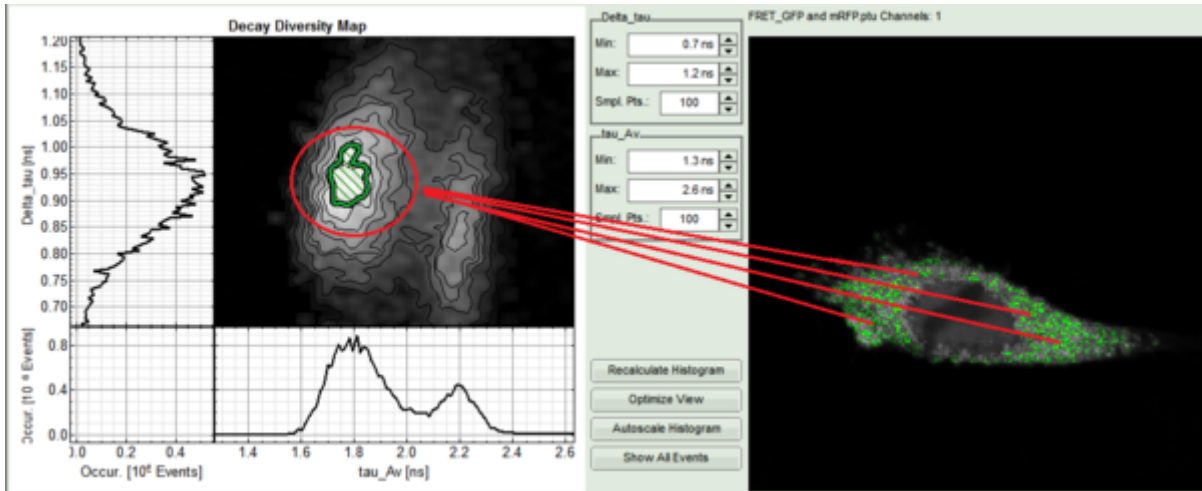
Decay Diversity Map

1.20
1.15
1.10
1.05
1.00
0.95
0.90
0.85
0.80
0.75
0.70
Delta_tau [ns]

0.8
0.4
0.0
Occur. [10 $^6$ Events]

0.0 0.2 0.4
Occur. [10$^6$ Events]

1.4 1.6 1.8 2.0 2.2 2.4 2.6
tau_Av [ns]

Delta_tau
Min: 0.7 ns
Max: 1.2 ns
Smpl. Pts.: 100

tau_Av
Min: 1.3 ns
Max: 2.6 ns
Smpl. Pts.: 100

Recalculate Histogram
Optimize View
Autoscale Histogram
Show All Events

FRET_GFP and mRFP.ptu Channels: 1